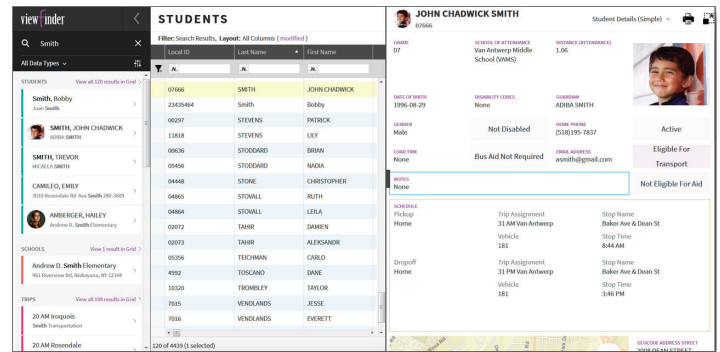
viewfinder
Smith
All Data Types
STUDENTS View all 120 results in Grid
Smith, Bobby
Joan Smith
SMITH, JOHN CHADWICK
ADIBA SMITH
SMITH, TREVOR
MICAELA SMITH
CAMILEO, EMILY
3010 Rosendale Rd Ava Smith 280-3609
AMBERGER, HAILEY
Andrew D. Smith Elementary
SCHOOLS View 1 result in Grid
Andrew D. Smith Elementary
961 Riverview Rd, Niskayuna, NY 12348
TRIPS View all 108 results in Grid
20 AM Iroquois
Smith Transportation
20 AM Rosendale

STUDENTS
Filter: Search Results, Layout: All Columns (modified)

| Local ID | Last Name | First Name |
|---|---|---|
| .N. | .N. | .N. |
| 07666 | SMITH | JOHN CHADWICK |
| 23435464 | Smith | Bobby |
| 00297 | STEVENS | PATRICK |
| 11818 | STEVENS | LILY |
| 00636 | STODDARD | BRIAN |
| 05456 | STODDARD | NADIA |
| 04448 | STONE | CHRISTOPHER |
| 04865 | STOVALL | RUTH |
| 04864 | STOVALL | LEILA |
| 02072 | TAHIR | DAMIEN |
| 02073 | TAHIR | ALEKSANDR |
| 05356 | TEICHMAN | CARLO |
| 4992 | TOSCANO | DANE |
| 10320 | TROMBLEY | TAYLOR |
| 7015 | VENDLANDS | JESSE |
| 7016 | VENDLANDS | EVERETT |

120 of 4439 (1 selected)

JOHN CHADWICK SMITH
07666
Student Details (Simple)
GRADE
07
SCHOOL OF ATTENDANCE
Van Antwerp Middle School (VAMS)
DISTANCE (ATTENDANCE)
1.06
DATE OF BIRTH
1996-08-29
DISABILITY CODES
None
GUARDIAN
ADIBA SMITH
GENDER
Male
Not Disabled
HOME PHONE
(518)195-7837
Active
LOAD TIME
None
Bus Aid Not Required
EMAIL ADDRESS
asmith@gmail.com
Eligible For Transport
NOTES
None
Not Eligible For Aid
SCHEDULE
Pickup
Home
Trip Assignment
31 AM Van Antwerp
Stop Name
Baker Ave & Dean St
Vehicle
181
Stop Time
8:44 AM
Dropoff
Home
Trip Assignment
31 PM Van Antwerp
Stop Name
Baker Ave & Dean St
Vehicle
181
Stop Time
3:46 PM
GEOCODE ADDRESS STREET
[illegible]